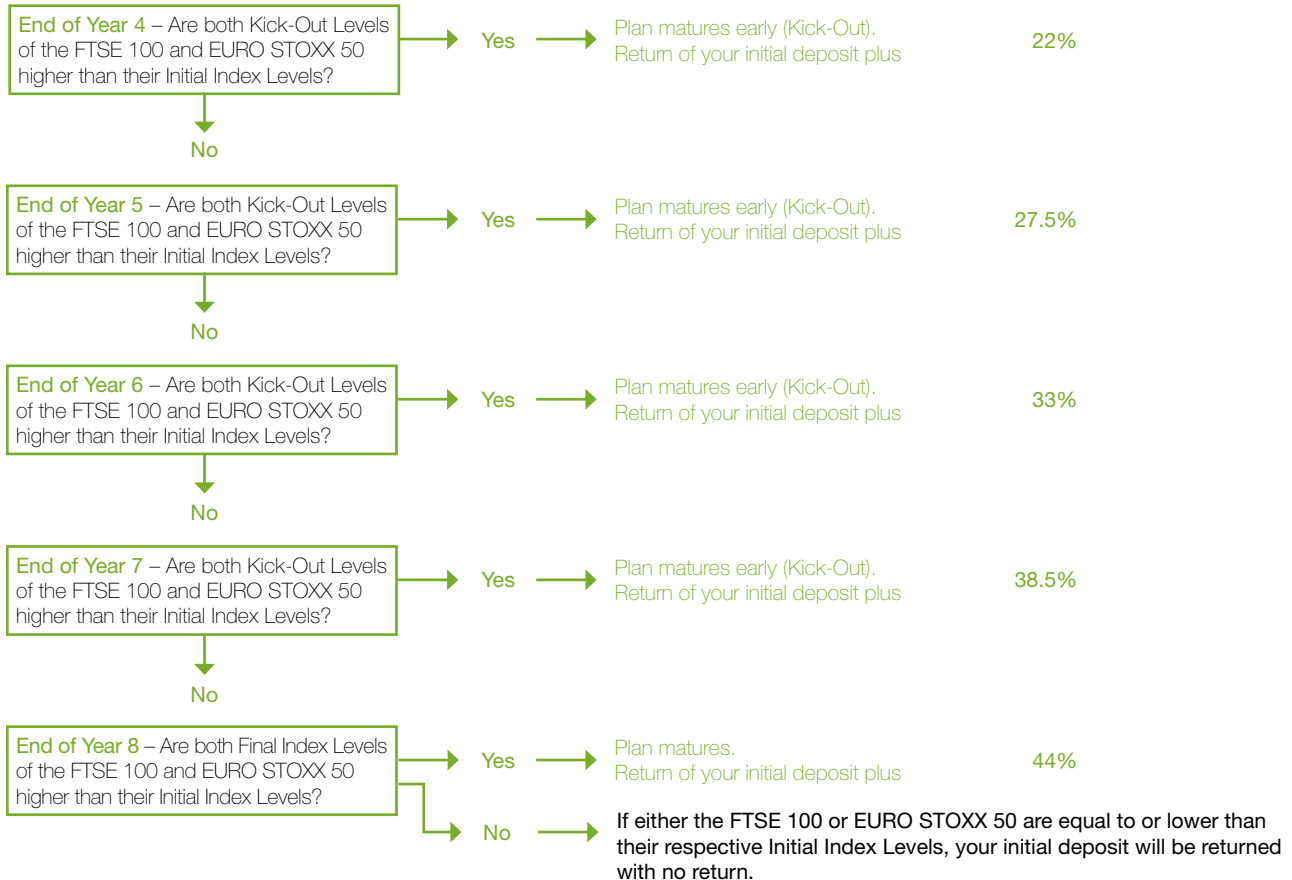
End of Year 4 – Are both Kick-Out Levels of the FTSE 100 and EURO STOXX 50 higher than their Initial Index Levels?

Yes

Plan matures early (Kick-Out). Return of your initial deposit plus

22%

No

End of Year 5 – Are both Kick-Out Levels of the FTSE 100 and EURO STOXX 50 higher than their Initial Index Levels?

Yes

Plan matures early (Kick-Out). Return of your initial deposit plus

27.5%

No

End of Year 6 – Are both Kick-Out Levels of the FTSE 100 and EURO STOXX 50 higher than their Initial Index Levels?

Yes

Plan matures early (Kick-Out). Return of your initial deposit plus

33%

No

End of Year 7 – Are both Kick-Out Levels of the FTSE 100 and EURO STOXX 50 higher than their Initial Index Levels?

Yes

Plan matures early (Kick-Out). Return of your initial deposit plus

38.5%

No

End of Year 8 – Are both Final Index Levels of the FTSE 100 and EURO STOXX 50 higher than their Initial Index Levels?

Yes

Plan matures. Return of your initial deposit plus

44%

No

If either the FTSE 100 or EURO STOXX 50 are equal to or lower than their respective Initial Index Levels, your initial deposit will be returned with no return.